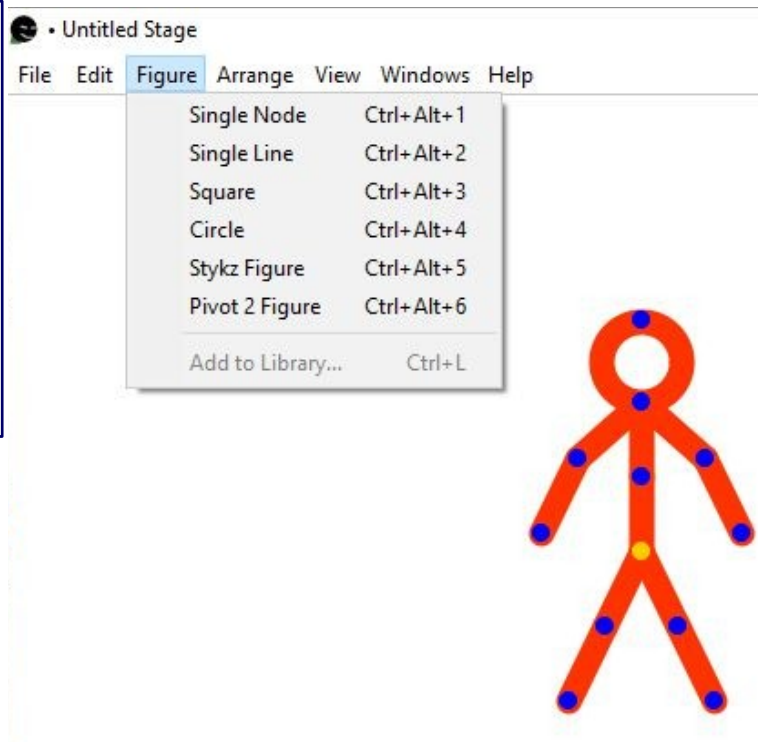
• Untitled Stage

File Edit Figure Arrange View Windows Help

| | |
|---|---|
| Single Node | Ctrl+Alt+1 |
| Single Line | Ctrl+Alt+2 |
| Square | Ctrl+Alt+3 |
| Circle | Ctrl+Alt+4 |
| Stykz Figure | Ctrl+Alt+5 |
| Pivot 2 Figure | Ctrl+Alt+6 |
| Add to Library... | Ctrl+L |